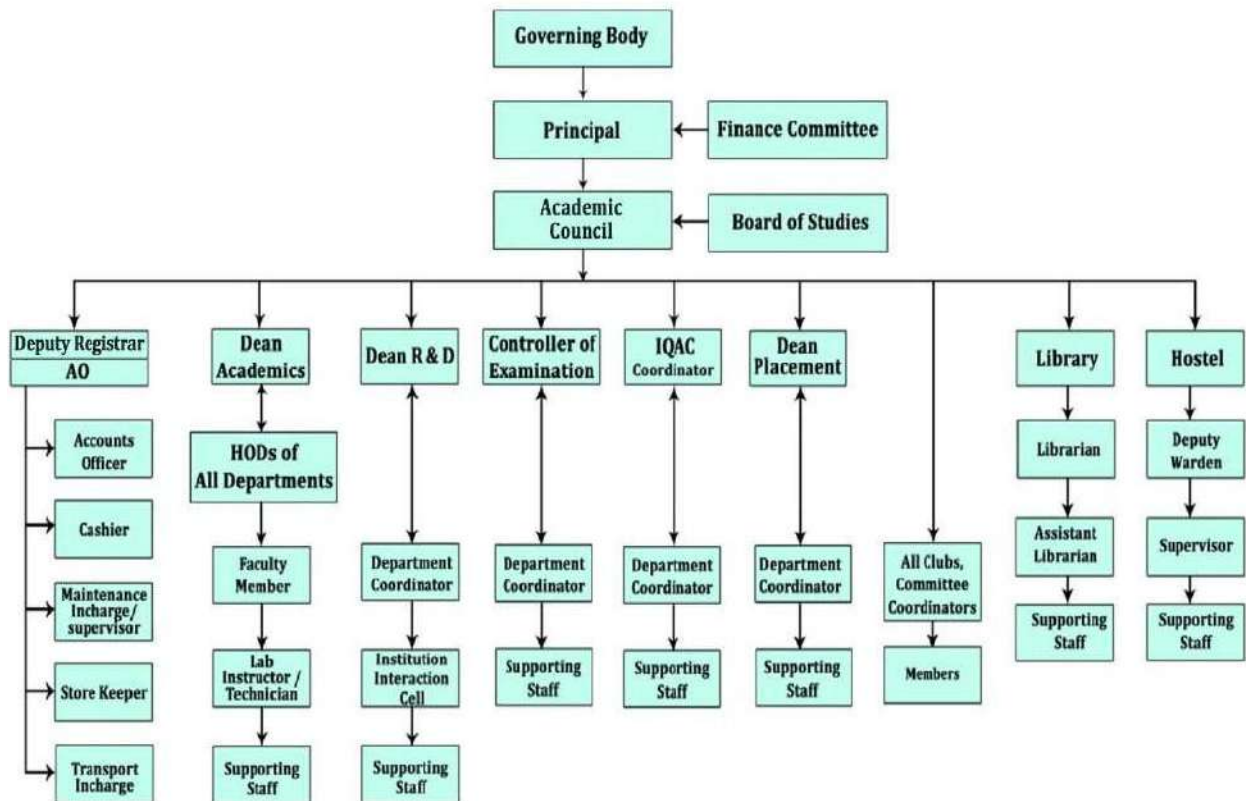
Governing Body

Principal

Finance Committee

Academic Council

Board of Studies

Deputy Registrar
AO

Accounts Officer

Cashier

Maintenance Incharge/ supervisor

Store Keeper

Transport Incharge

Dean Academics

HODs of All Departments

Faculty Member

Lab Instructor / Technician

Supporting Staff

Dean R & D

Department Coordinator

Institution Interaction Cell

Supporting Staff

Controller of Examination

Department Coordinator

Supporting Staff

IQAC Coordinator

Department Coordinator

Supporting Staff

Dean Placement

Department Coordinator

Supporting Staff

All Clubs, Committee Coordinators

Members

Library

Librarian

Assistant Librarian

Supporting Staff

Hostel

Deputy Warden

Supervisor

Supporting Staff